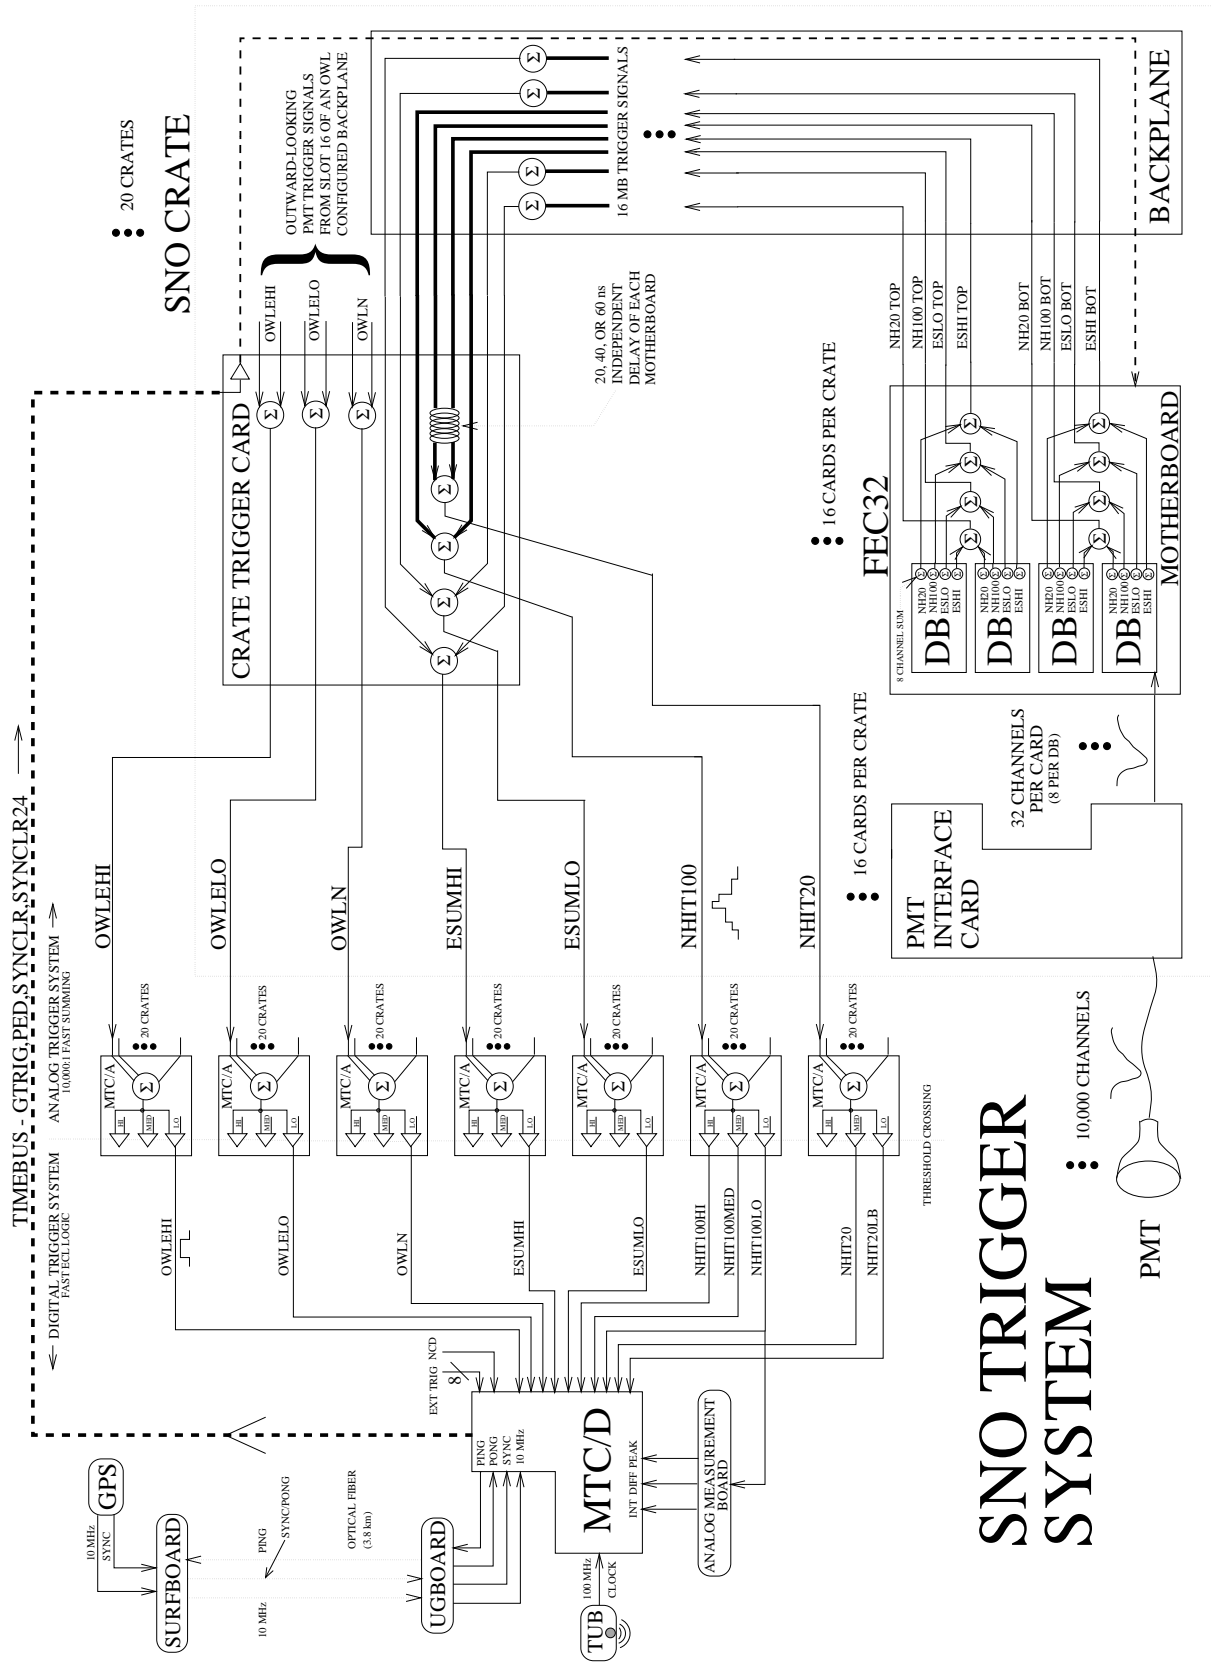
SNO CRATE
20 CRATES
OUTWARD-LOOKING PMT TRIGGER SIGNALS FROM SLOT 16 OF AN OWL CONFIGURED BACKPLANE
16 MB TRIGGER SIGNALS
BACKPLANE
OWLEHI
OWLELO
OWLN
CRATE TRIGGER CARD
20, 40, OR 60 ns INDEPENDENT DELAY OF EACH MOTHERBOARD
NH20 TOP
NH100 TOP
ESLO TOP
ESHI TOP
NH20 BOT
NH100 BOT
ESLO BOT
ESHI BOT
16 CARDS PER CRATE
FEC32
MOTHERBOARD
8 CHANNEL SUM
DB NH20 NH100 ESLO ESHI
DB NH20 NH100 ESLO ESHI
DB NH20 NH100 ESLO ESHI
DB NH20 NH100 ESLO ESHI
16 CARDS PER CRATE
32 CHANNELS PER CARD (8 PER DB)
PMT INTERFACE CARD
TIMEBUS - GTRIG,PED,SYNCLR,SYNCLR24
DIGITAL TRIGGER SYSTEM FASTECL LOGIC
ANALOG TRIGGER SYSTEM 10,000:1 FAST SUMMING
OWLEHI
OWLELO
OWLN
ESUMHI
ESUMLO
NHIT100
NHIT20
MTC/A 20 CRATES HI MED LO
MTC/A 20 CRATES HI MED LO
MTC/A 20 CRATES HI MED LO
MTC/A 20 CRATES HI MED LO
MTC/A 20 CRATES HI MED LO
MTC/A 20 CRATES HI MED LO
MTC/A 20 CRATES HI MED LO
THRESHOLD CROSSING
10,000 CHANNELS
PMT
OWLEHI
OWLELO
OWLN
ESUMHI
ESUMLO
NHIT100HI
NHIT100MED
NHIT100LO
NHIT20
NHIT20LB
EXT TRIG NCD
8
PING PONG SYNC 10 MHz
MTC/D
INT DIFF PEAK
ANALOG MEASUREMENT BOARD
100 MHz CLOCK
TUB
GPS
10 MHz SYNC
SURFBOARD
PING
SYNC/PONG
OPTICAL FIBER (3.8 km)
10 MHz
UGBOARD
SNO TRIGGER SYSTEM